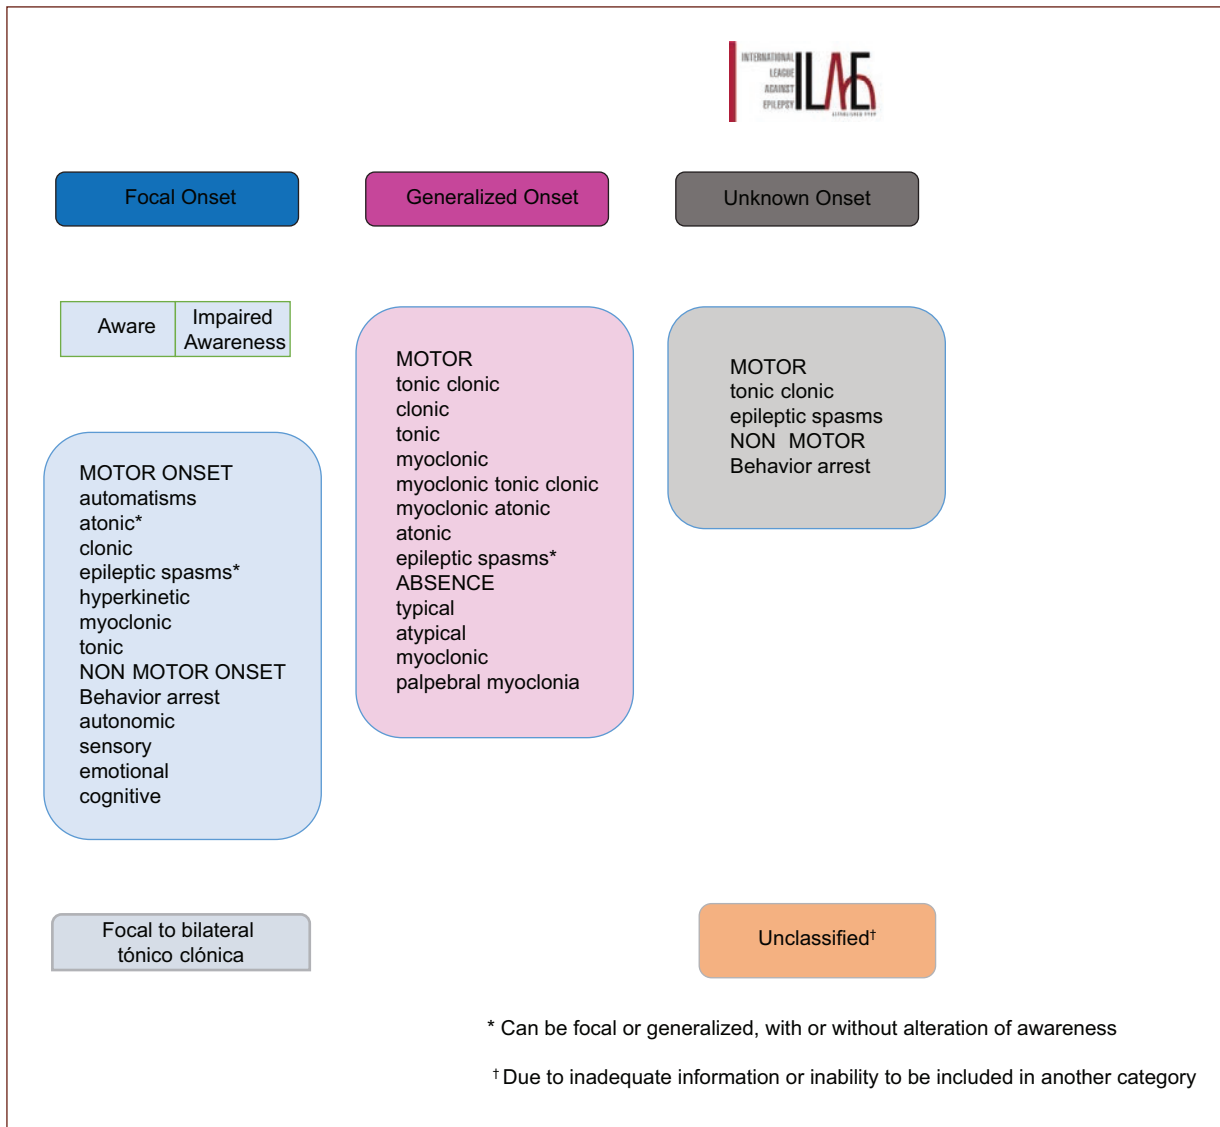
INTERNATIONAL LEAGUE AGAINST EPILEPSY ILAE

Focal Onset

Generalized Onset

Unknown Onset

| Aware | Impaired Awareness |
|---|---|

MOTOR ONSET
automatisms
atonic*
clonic
epileptic spasms*
hyperkinetic
myoclonic
tonic
NON MOTOR ONSET
Behavior arrest
autonomic
sensory
emotional
cognitive

MOTOR
tonic clonic
clonic
tonic
myoclonic
myoclonic tonic clonic
myoclonic atonic
atonic
epileptic spasms*
ABSENCE
typical
atypical
myoclonic
palpebral myoclonia

MOTOR
tonic clonic
epileptic spasms
NON MOTOR
Behavior arrest

Focal to bilateral tónico clónica

Unclassified$^{\dagger}$

* Can be focal or generalized, with or without alteration of awareness

$^{\dagger}$ Due to inadequate information or inability to be included in another category